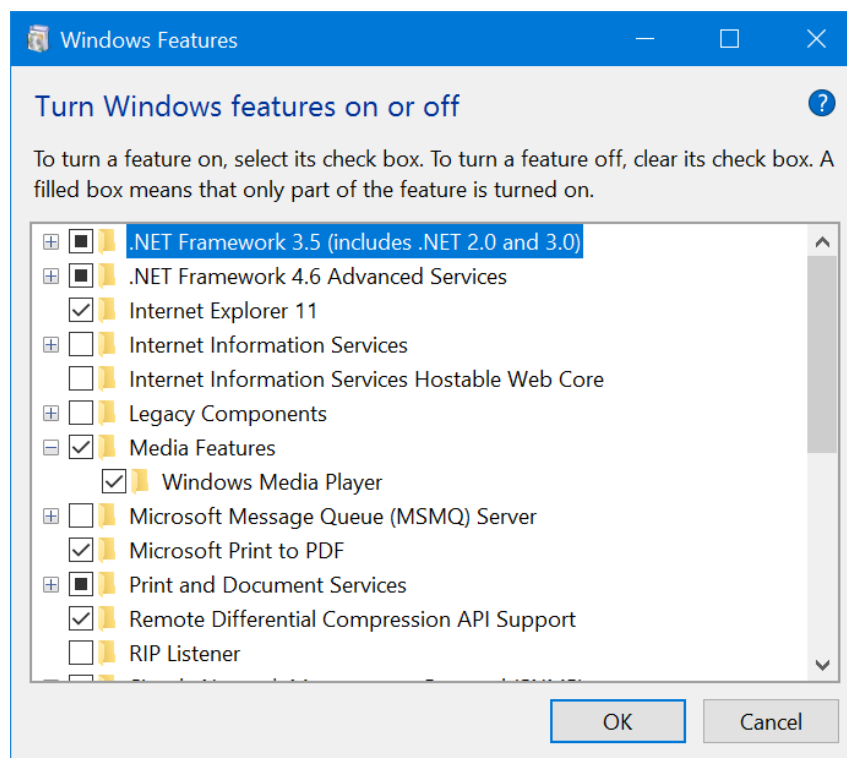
Windows Features

Turn Windows features on or off

To turn a feature on, select its check box. To turn a feature off, clear its check box. A filled box means that only part of the feature is turned on.

.NET Framework 3.5 (includes .NET 2.0 and 3.0)
.NET Framework 4.6 Advanced Services
Internet Explorer 11
Internet Information Services
Internet Information Services Hostable Web Core
Legacy Components
Media Features
Windows Media Player
Microsoft Message Queue (MSMQ) Server
Microsoft Print to PDF
Print and Document Services
Remote Differential Compression API Support
RIP Listener
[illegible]

OK
Cancel